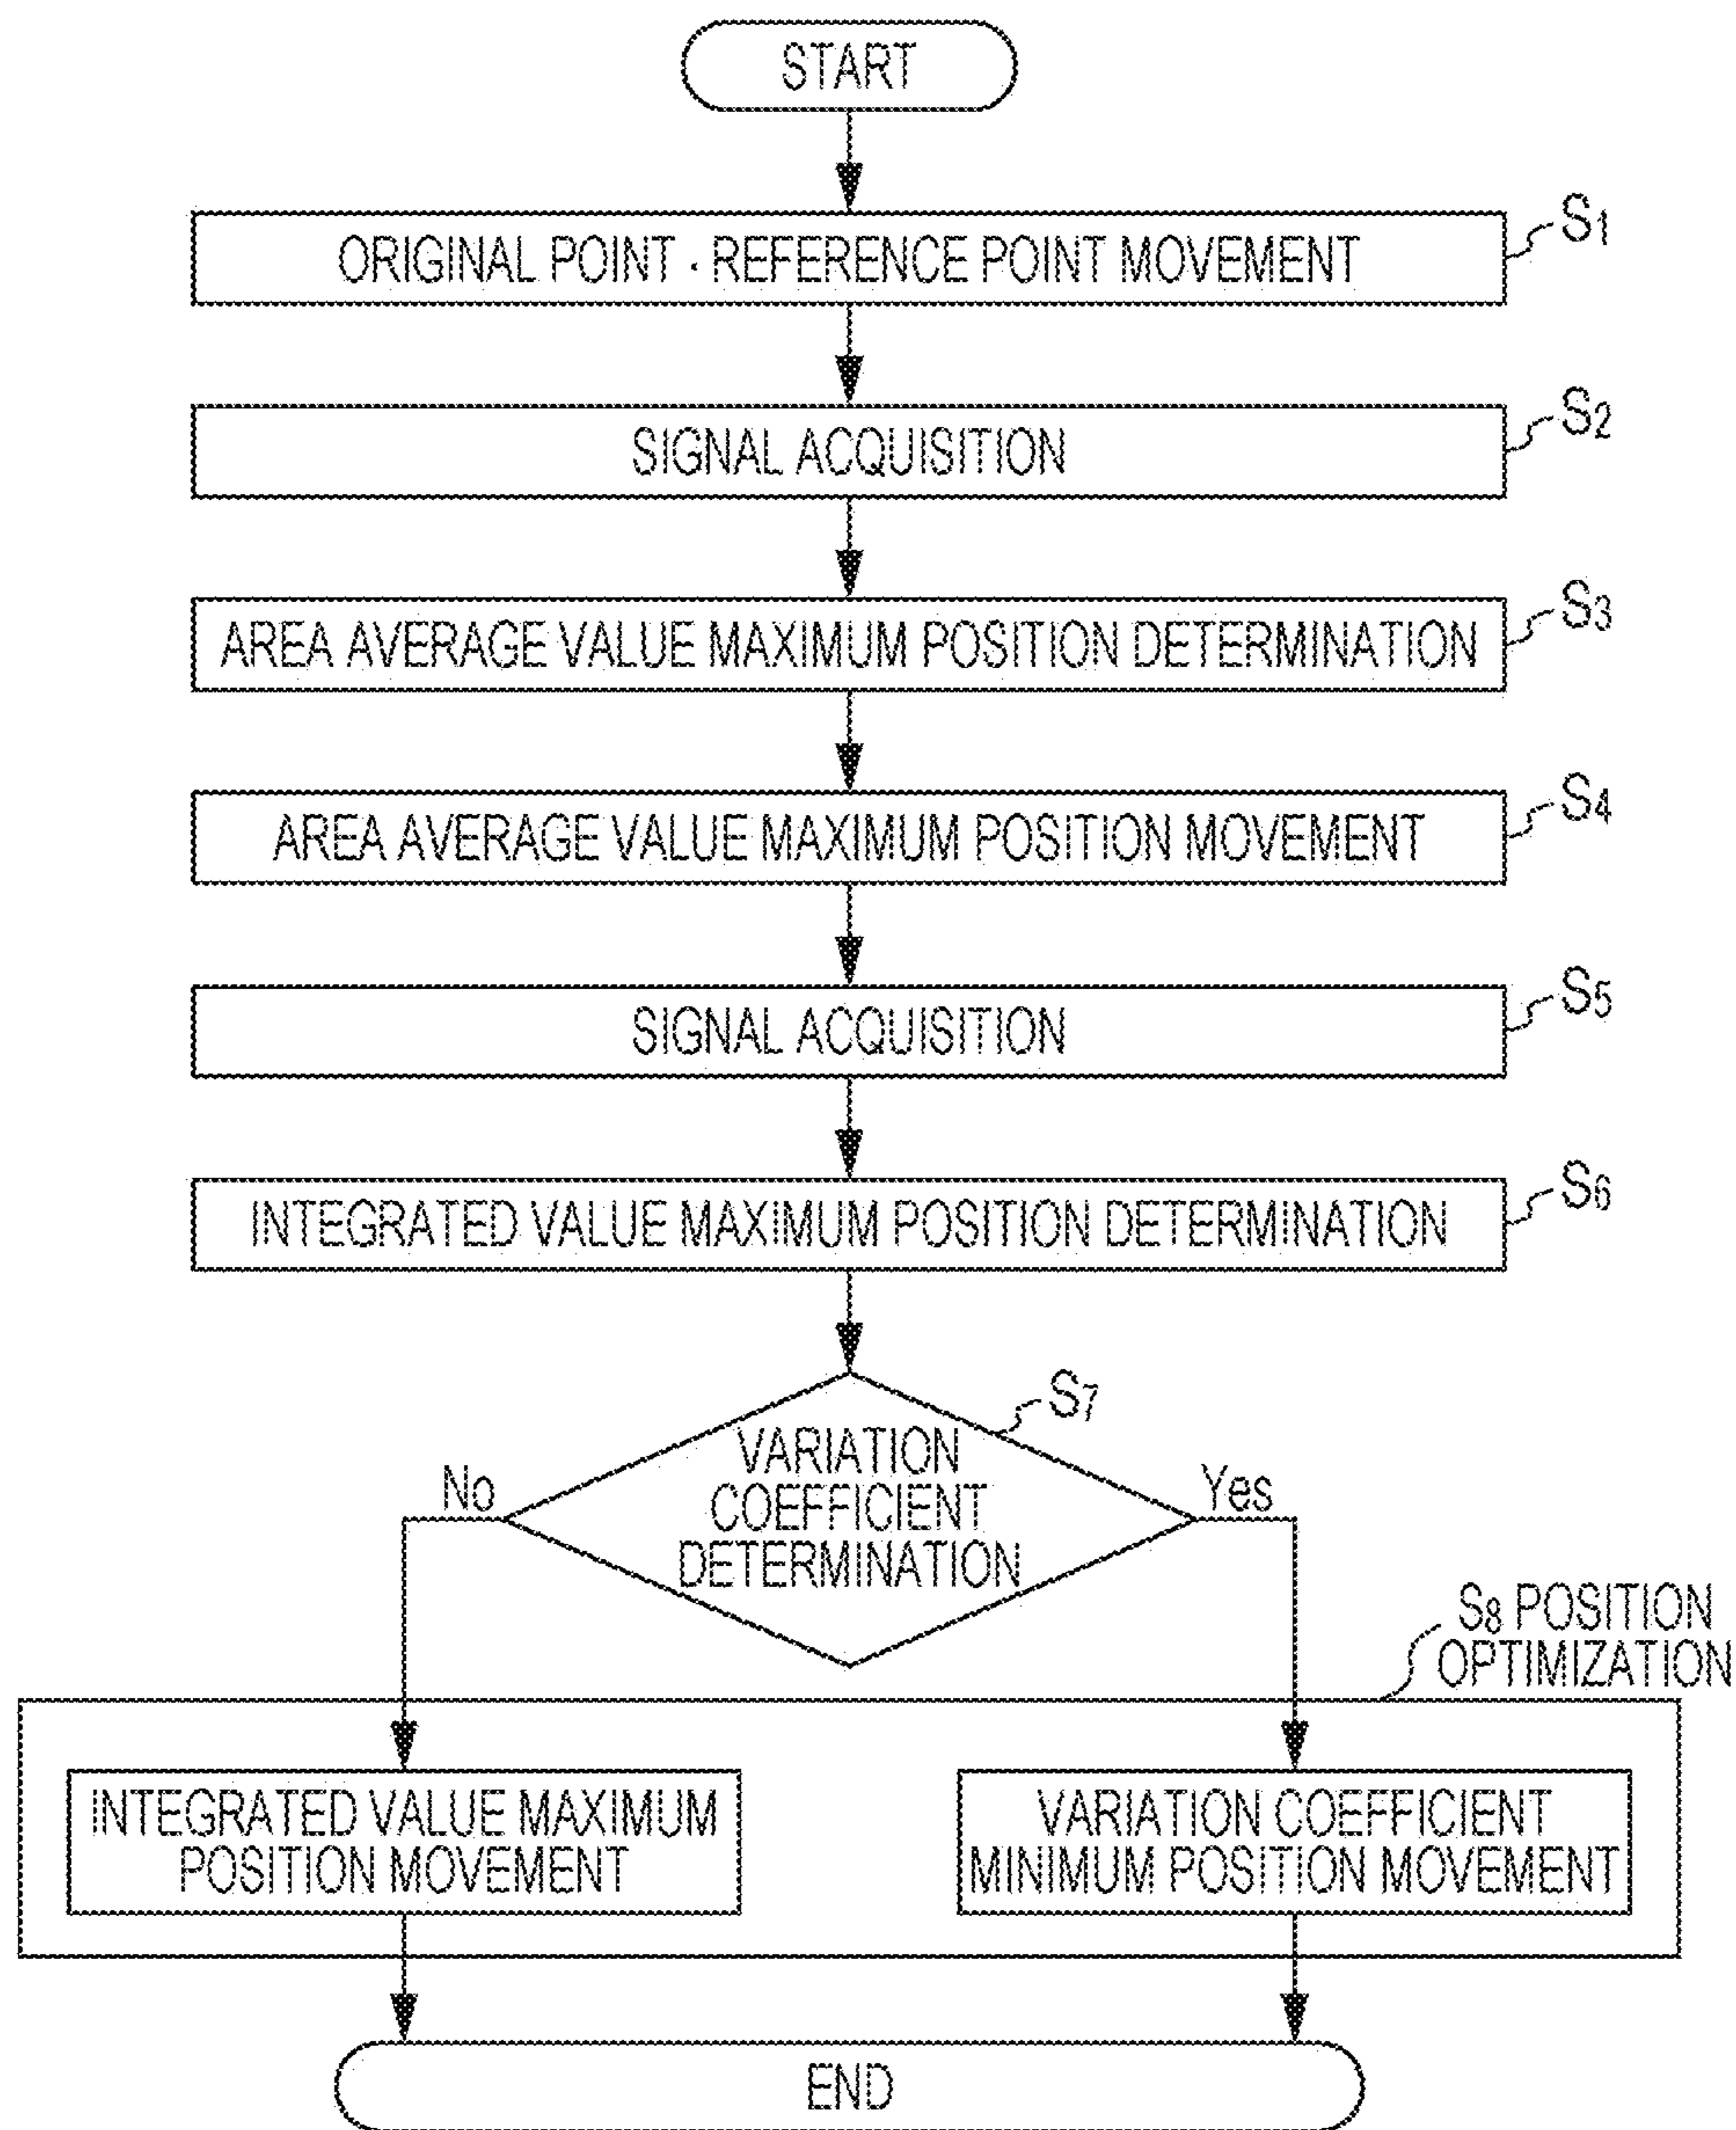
START

ORIGINAL POINT · REFERENCE POINT MOVEMENT $S_1$

SIGNAL ACQUISITION $S_2$

AREA AVERAGE VALUE MAXIMUM POSITION DETERMINATION $S_3$

AREA AVERAGE VALUE MAXIMUM POSITION MOVEMENT $S_4$

SIGNAL ACQUISITION $S_5$

INTEGRATED VALUE MAXIMUM POSITION DETERMINATION $S_6$

VARIATION COEFFICIENT DETERMINATION $S_7$

No

Yes

$S_8$ POSITION OPTIMIZATION

INTEGRATED VALUE MAXIMUM POSITION MOVEMENT

VARIATION COEFFICIENT MINIMUM POSITION MOVEMENT

END